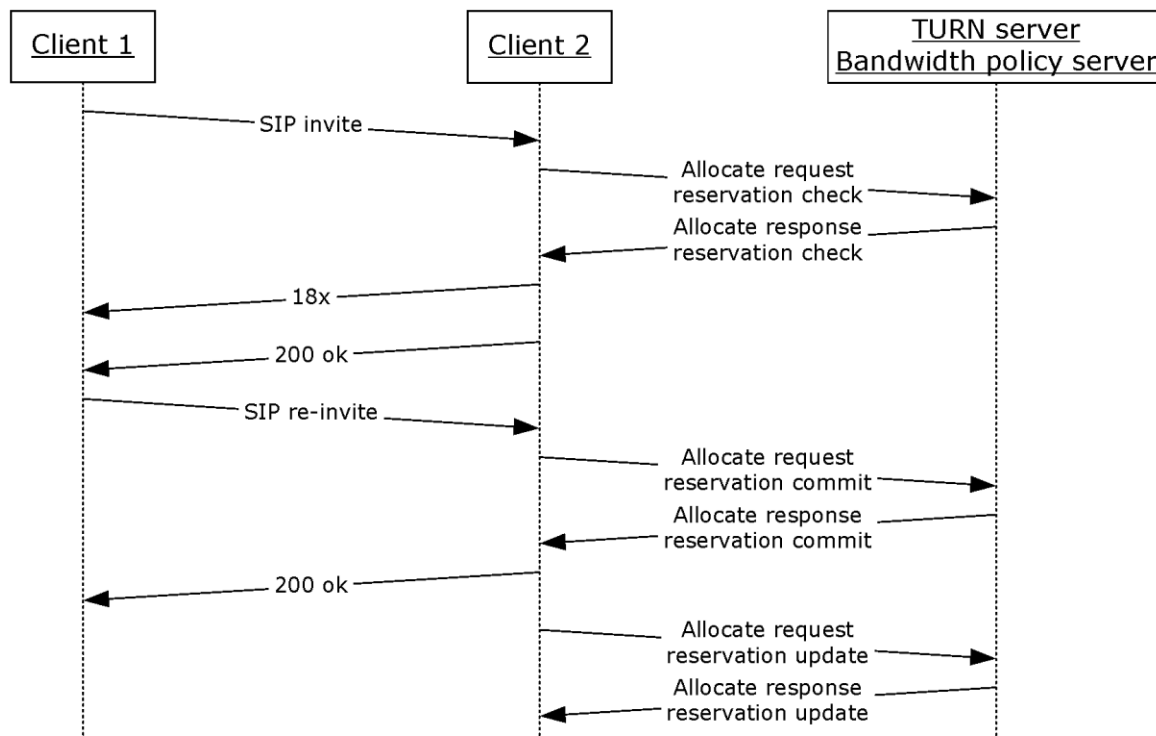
Client 1

Client 2

TURN server
Bandwidth policy server

SIP invite

Allocate request
reservation check

Allocate response
reservation check

18x

200 ok

SIP re-invite

Allocate request
reservation commit

Allocate response
reservation commit

200 ok

Allocate request
reservation update

Allocate response
reservation update